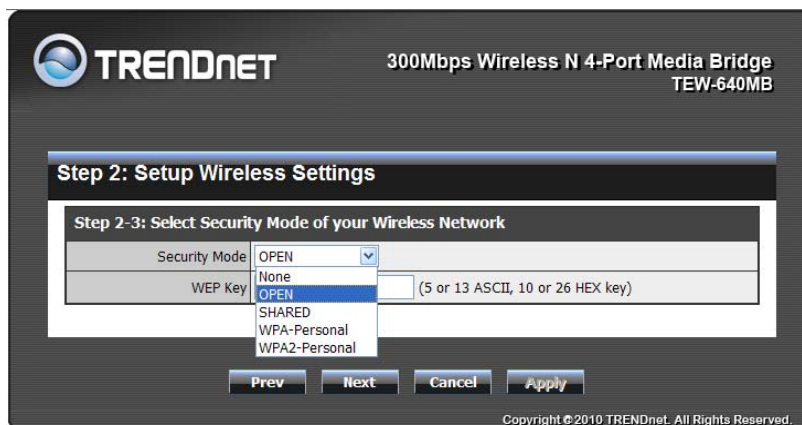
TRENDNET

300Mbps Wireless N 4-Port Media Bridge
TEW-640MB

Step 2: Setup Wireless Settings

Step 2-3: Select Security Mode of your Wireless Network

| Security Mode | OPEN |
|---|---|
| WEP Key | (5 or 13 ASCII, 10 or 26 HEX key) |

None
OPEN
SHARED
WPA-Personal
WPA2-Personal

Prev Next Cancel Apply

Copyright ©2010 TRENDnet. All Rights Reserved.